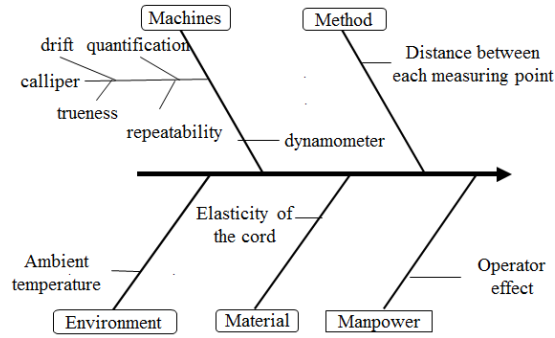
Machines

Method

drift

quantification

calliper

trueness

repeatability

dynamometer

Distance between each measuring point

Elasticity of the cord

Ambient temperature

Operator effect

Environment

Material

Manpower